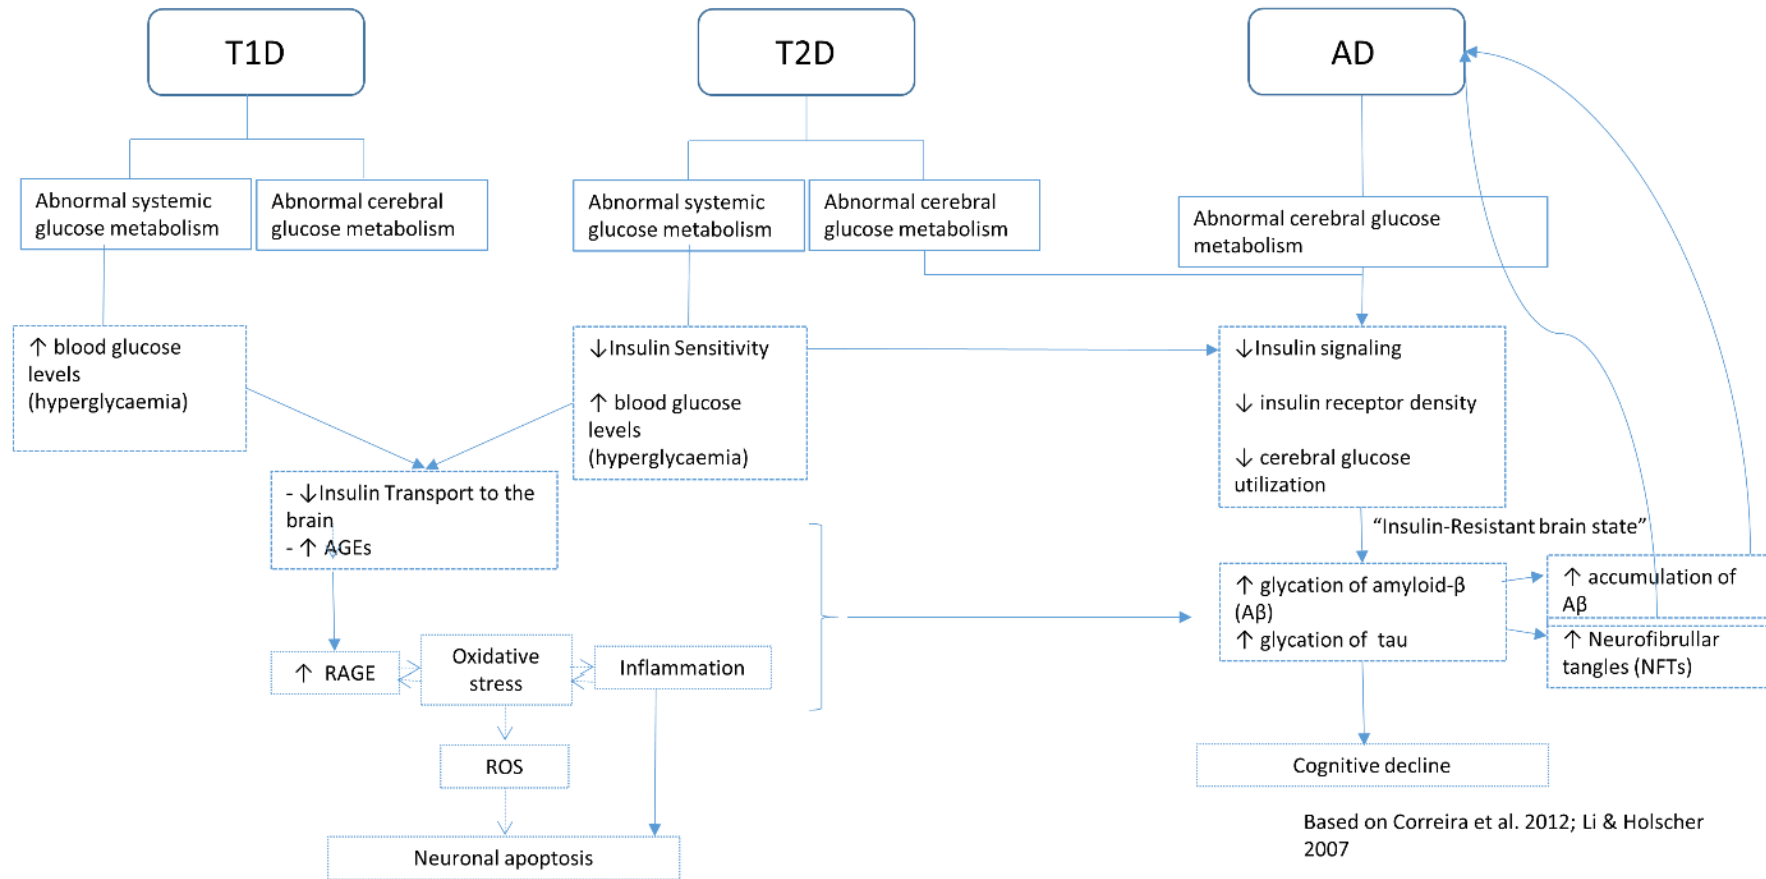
T1D

T2D

AD

Abnormal systemic glucose metabolism

Abnormal cerebral glucose metabolism

Abnormal systemic glucose metabolism

Abnormal cerebral glucose metabolism

Abnormal cerebral glucose metabolism

↑ blood glucose levels (hyperglycaemia)

↓Insulin Sensitivity

↑ blood glucose levels (hyperglycaemia)

↓Insulin signaling

↓ insulin receptor density

↓ cerebral glucose utilization

- ↓Insulin Transport to the brain
- ↑ AGEs

"Insulin-Resistant brain state"

↑ glycation of amyloid-β (Aβ)
↑ glycation of tau

↑ accumulation of Aβ

↑ Neurofibrullar tangles (NFTs)

↑ RAGE

Oxidative stress

Inflammation

ROS

Neuronal apoptosis

Cognitive decline

Based on Correira et al. 2012; Li & Holscher 2007